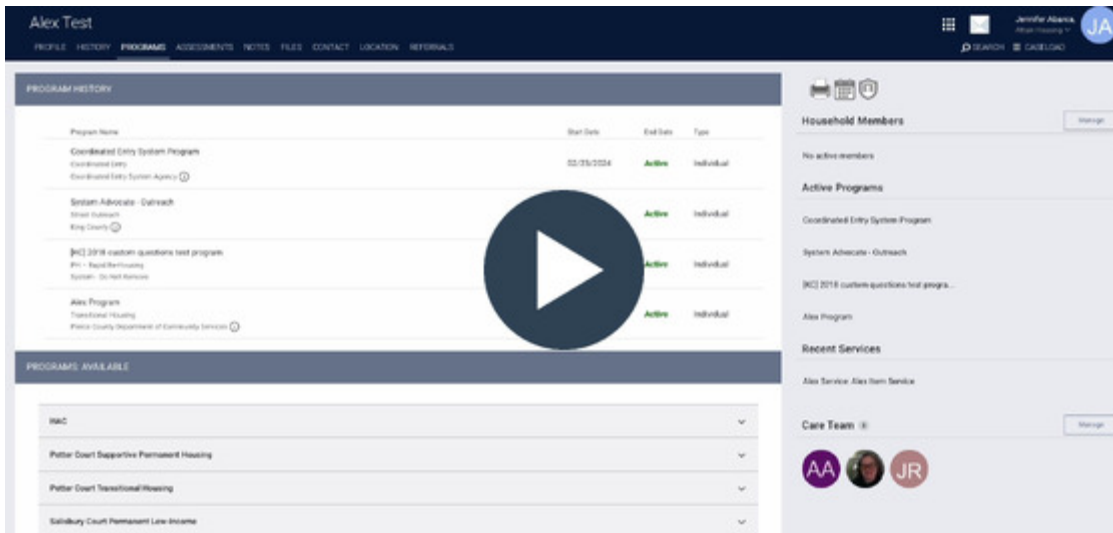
Alex Test

PROFILE HISTORY PROGRAMS ASSESSMENTS NOTES FILES CONTACT LOCATION REFERRALS

Jennifer Abarca
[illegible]

JA

SEARCH CASELOAD

PROGRAM HISTORY

| Program Name | Start Date | End Date | Type |
|---|---|---|---|
| Coordinated Entry System Program<br>Coordinated Entry<br>Coordinated Entry System Agency | 02/25/2024 | Active | Individual |
| System Advocate - Outreach<br>Street Outreach<br>King County | | Active | Individual |
| [KC] 2018 custom questions test program<br>PH - Rapid Re-Housing<br>System - Do Not Remove | | Active | Individual |
| Alex Program<br>Transitional Housing<br>Pierce County Department of Community Services | | Active | Individual |

PROGRAMS AVAILABLE

HAC

Potter Court Supportive Permanent Housing

Potter Court Transitional Housing

Salisbury Court Permanent Low Income

Household Members

Manage

No active members

Active Programs

Coordinated Entry System Program

System Advocate - Outreach

[KC] 2018 custom questions test progra...

Alex Program

Recent Services

Alex Service: Alex Item Service

Care Team

Manage

AA JR